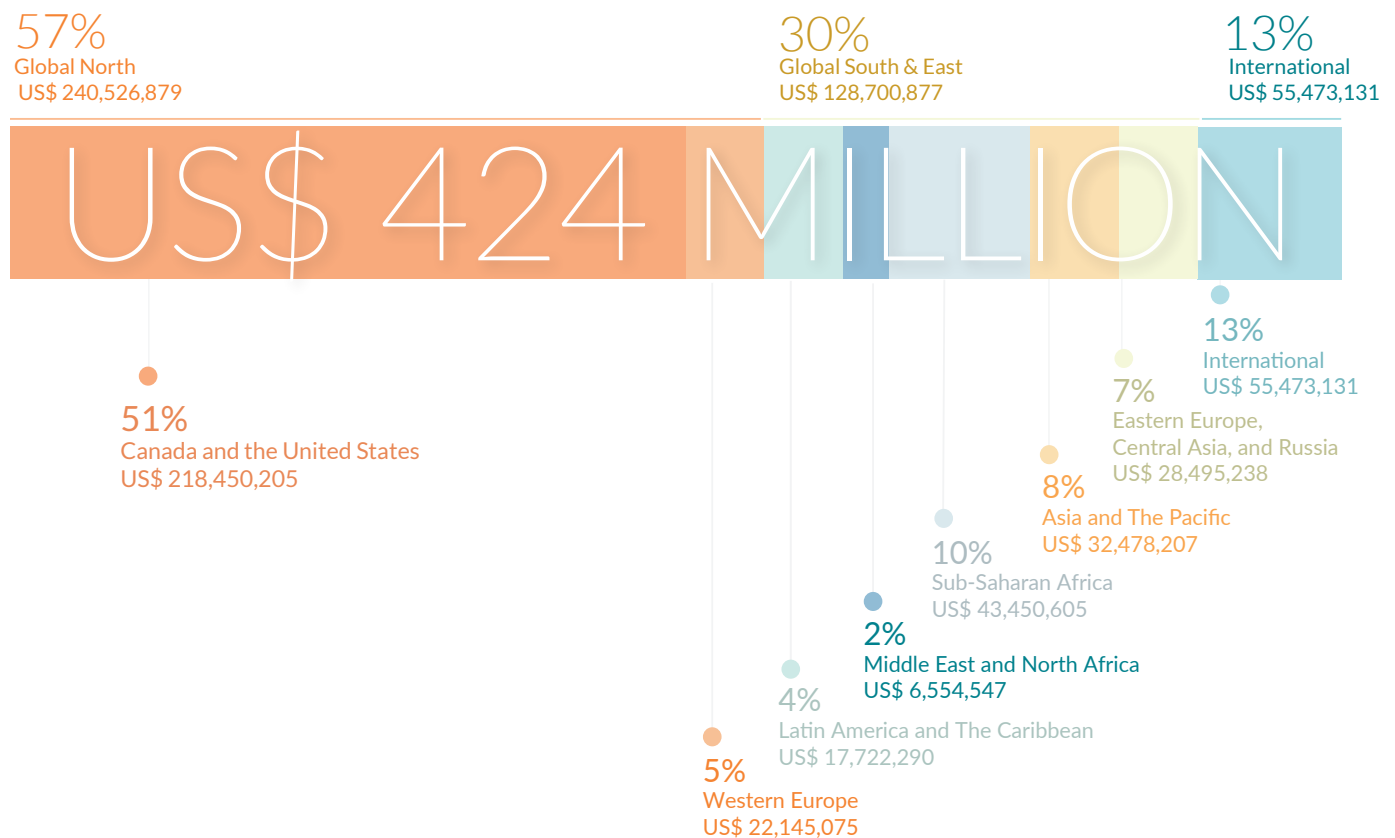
57%
Global North
US$ 240,526,879

30%
Global South & East
US$ 128,700,877

13%
International
US$ 55,473,131

US$ 424 MILLION

13%
International
US$ 55,473,131

7%
Eastern Europe, Central Asia, and Russia
US$ 28,495,238

51%
Canada and the United States
US$ 218,450,205

8%
Asia and The Pacific
US$ 32,478,207

10%
Sub-Saharan Africa
US$ 43,450,605

2%
Middle East and North Africa
US$ 6,554,547

4%
Latin America and The Caribbean
US$ 17,722,290

5%
Western Europe
US$ 22,145,075